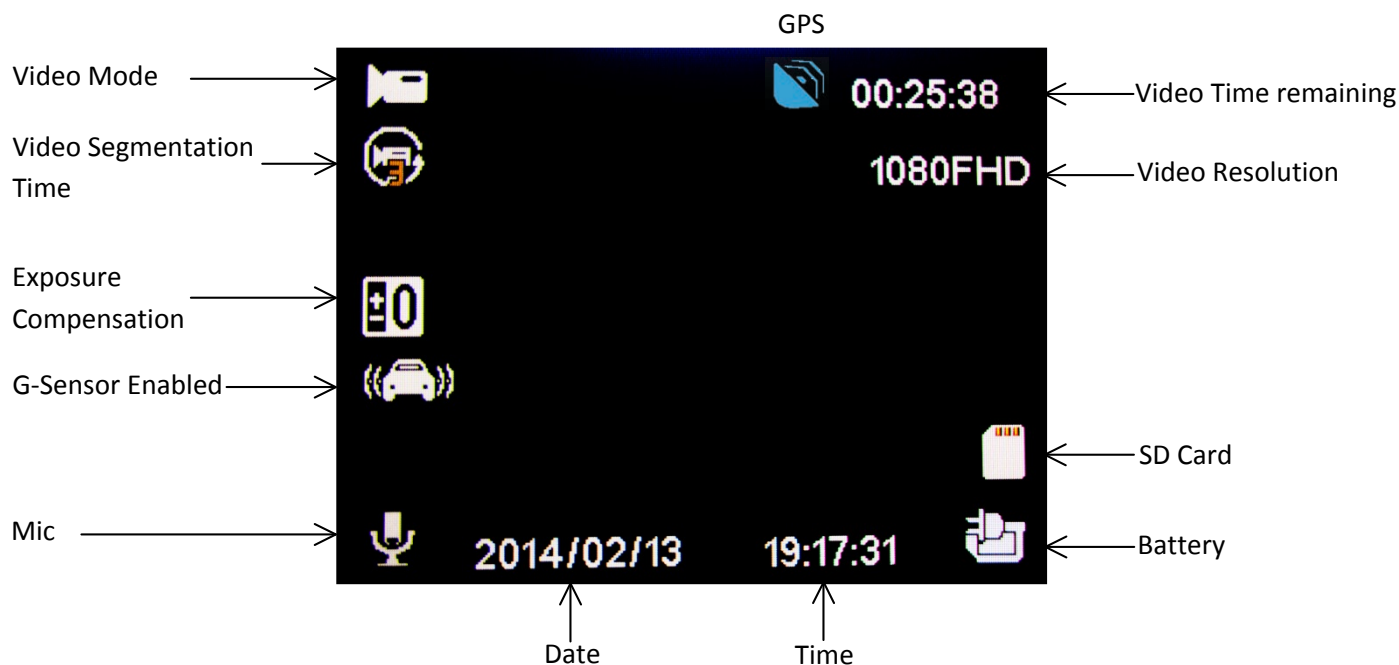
GPS

Video Mode

00:25:38

Video Time remaining

Video Segmentation Time

1080FHD

Video Resolution

Exposure Compensation

±0

G-Sensor Enabled

SD Card

Mic

2014/02/13

19:17:31

Battery

Date

Time